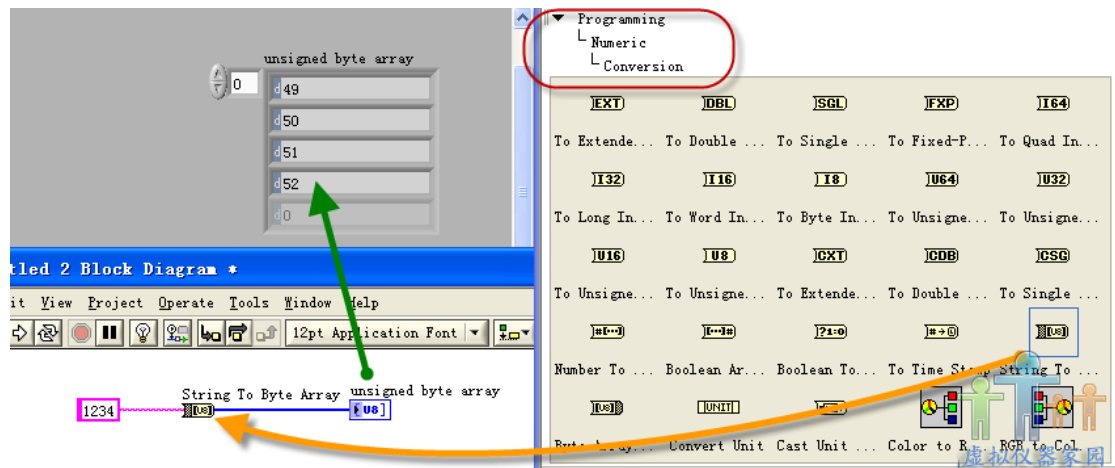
unsigned byte array

0

49

50

51

52

0

tled 2 Block Diagram *

it View Project Operate Tools Window Help

12pt Application Font

1234

String To Byte Array

unsigned byte array

U8

Programming
Numeric
Conversion

EXT DBL SGL FXP I64

To Extende... To Double ... To Single ... To Fixed-P... To Quad In...

I32 I16 I8 U64 U32

To Long In... To Word In... To Byte In... To Unsigne... To Unsigne...

U16 U8 CXT CDB CSG

To Unsigne... To Unsigne... To Extende... To Double ... To Single ...

Number To ... Boolean Ar... Boolean To... To Time Stamp String To ...

UNIT

Byte Array... Convert Unit Cast Unit ... Color to R... RGB to Col...

虚拟仪器家园